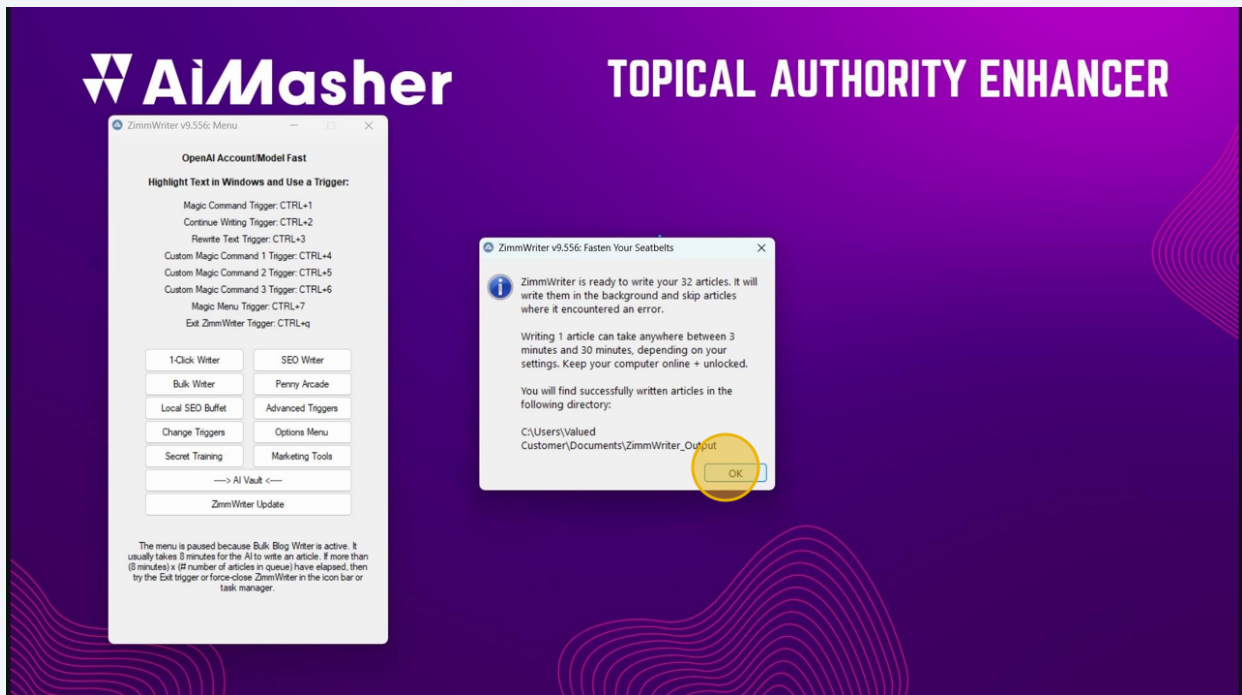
AiMasher

TOPICAL AUTHORITY ENHANCER

ZimmWriter v9.556: Menu

OpenAI Account/Model Fast

Highlight Text in Windows and Use a Trigger:

Magic Command Trigger: CTRL+1
Continue Writing Trigger: CTRL+2
Rewrite Text Trigger: CTRL+3
Custom Magic Command 1 Trigger: CTRL+4
Custom Magic Command 2 Trigger: CTRL+5
Custom Magic Command 3 Trigger: CTRL+6
Magic Menu Trigger: CTRL+7
Exit ZimmWriter Trigger: CTRL+q

1-Click Writer
SEO Writer
Bulk Writer
Penny Arcade
Local SEO Buffet
Advanced Triggers
Change Triggers
Options Menu
Secret Training
Marketing Tools
----> AI Vault <----
ZimmWriter Update

The menu is paused because Bulk Blog Writer is active. It usually takes 8 minutes for the AI to write an article. If more than (8 minutes) x (# number of articles in queue) have elapsed, then try the Exit trigger or force-close ZimmWriter in the icon bar or task manager.

ZimmWriter v9.556: Fasten Your Seatbelts

ZimmWriter is ready to write your 32 articles. It will write them in the background and skip articles where it encountered an error.

Writing 1 article can take anywhere between 3 minutes and 30 minutes, depending on your settings. Keep your computer online + unlocked.

You will find successfully written articles in the following directory:

C:\Users\Valued Customer\Documents\ZimmWriter_Output

OK